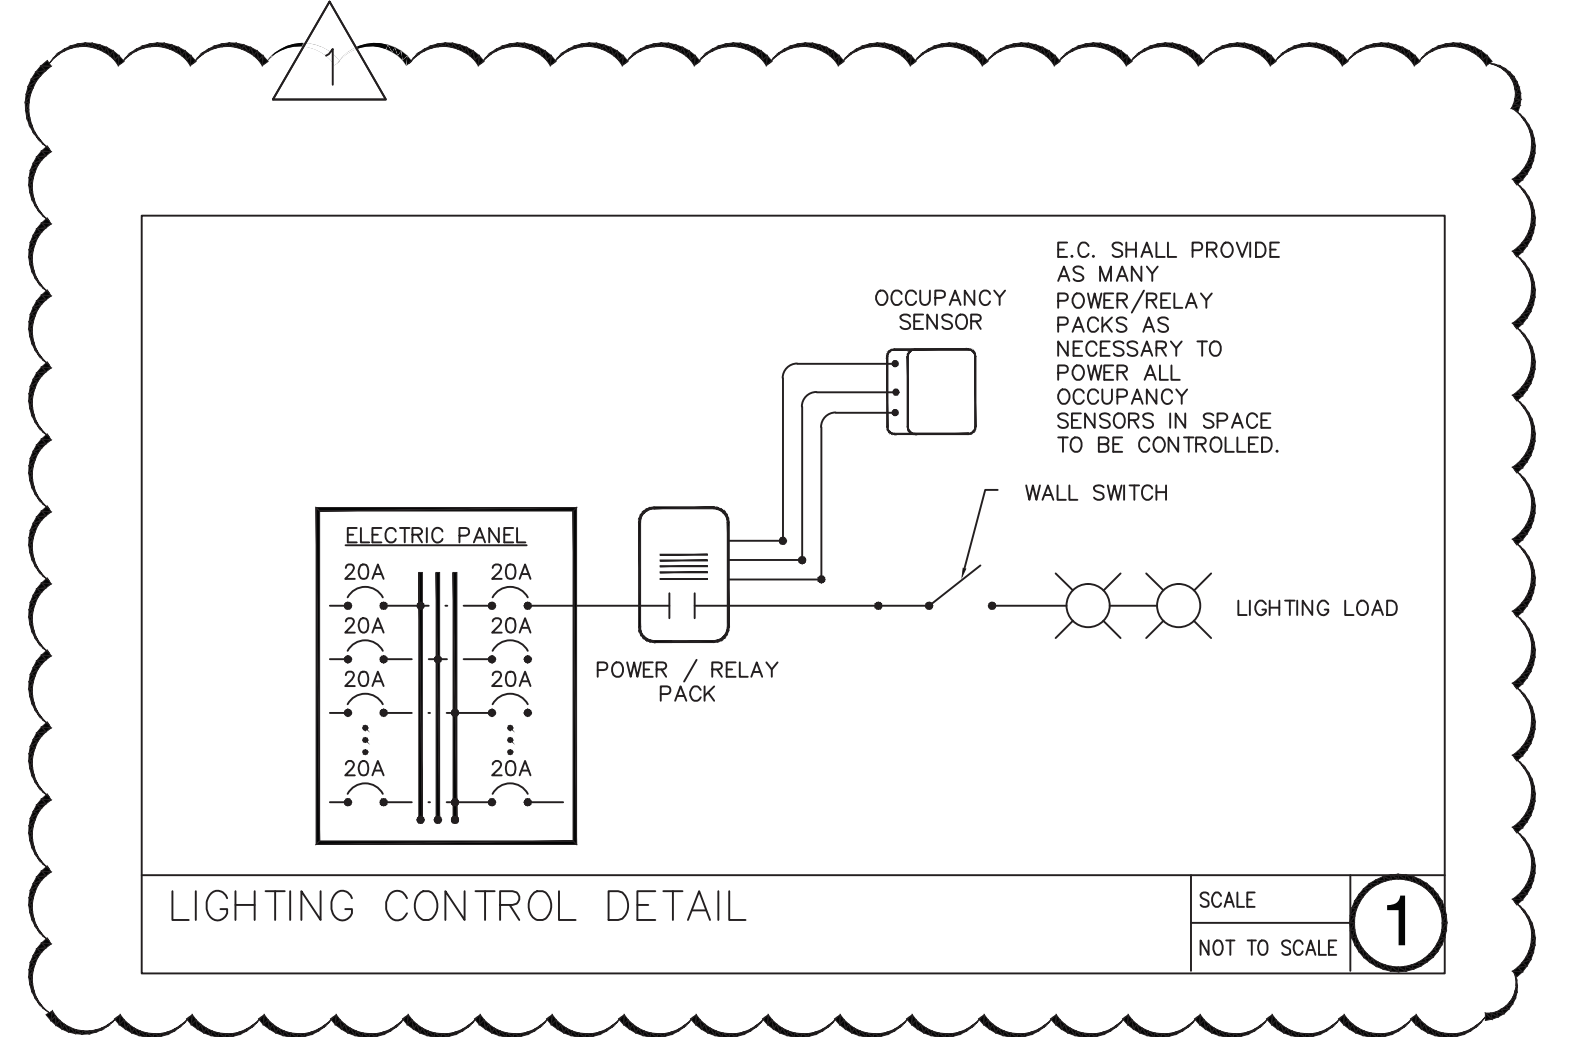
1

E.C. SHALL PROVIDE AS MANY POWER/RELAY PACKS AS NECESSARY TO POWER ALL OCCUPANCY SENSORS IN SPACE TO BE CONTROLLED.

OCCUPANCY SENSOR

WALL SWITCH

ELECTRIC PANEL

20A
20A
20A
20A
20A
20A
20A
20A

LIGHTING LOAD

POWER / RELAY PACK

LIGHTING CONTROL DETAIL

SCALE

NOT TO SCALE

1